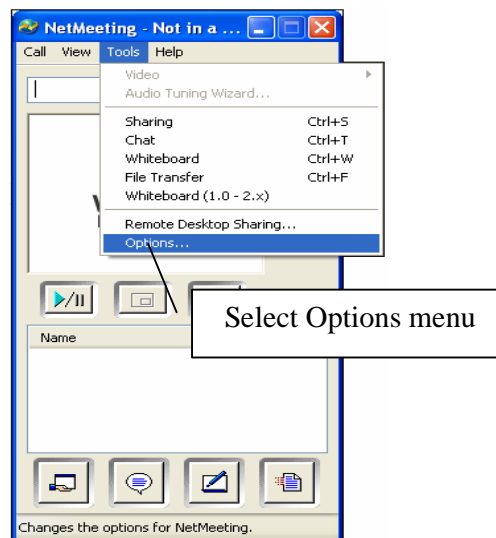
NetMeeting - Not in a ...

Call View Tools Help

Video
Audio Tuning Wizard...

Sharing Ctrl+S
Chat Ctrl+T
Whiteboard Ctrl+W
File Transfer Ctrl+F
Whiteboard (1.0 - 2.x)

Remote Desktop Sharing...
Options...

Select Options menu

Name

Changes the options for NetMeeting.